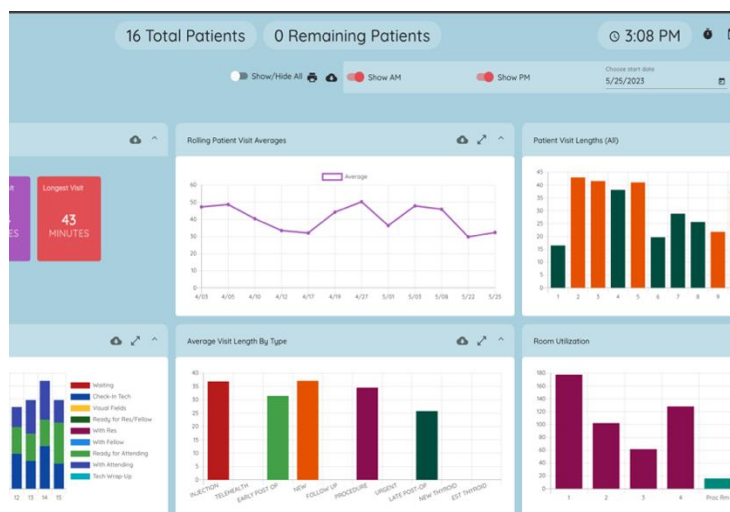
16 Total Patients

0 Remaining Patients

3:08 PM

Show/Hide All

Show AM

Show PM

Choose start date
5/25/2023

it
ES

Longest Visit
43
MINUTES

Rolling Patient Visit Averages

Average

60
50
40
30
20
10
0

4/03
4/01
4/10
4/12
4/17
4/19
4/27
5/01
5/03
5/08
5/22
5/25

Patient Visit Lengths (All)

45
40
35
30
25
20
15
10
5
0

1
2
3
4
5
6
7
8
9

Waiting
Check-In Tech
Visual Fields
Ready for Res/Fellow
With Res
With Fellow
Ready for Attending
With Attending
Tech Wrap-Up

12
13
14
15

Average Visit Length By Type

40
35
30
25
20
15
10
5
0

INJECTION
TELEHEALTH
EARLY POST OP
NEW
FOLLOW UP
PROCEDURE
URGENT
LATE POST-OP
NEW THYROID
EST THYROID

Room Utilization

180
160
140
120
100
80
60
40
20
0

1
2
3
4
Proc Rm